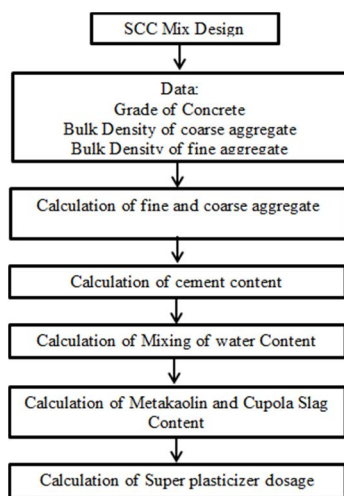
SCC Mix Design

Data:
Grade of Concrete
Bulk Density of coarse aggregate
Bulk Density of fine aggregate

Calculation of fine and coarse aggregate

Calculation of cement content

Calculation of Mixing of water Content

Calculation of Metakaolin and Cupola Slag Content

Calculation of Super plasticizer dosage